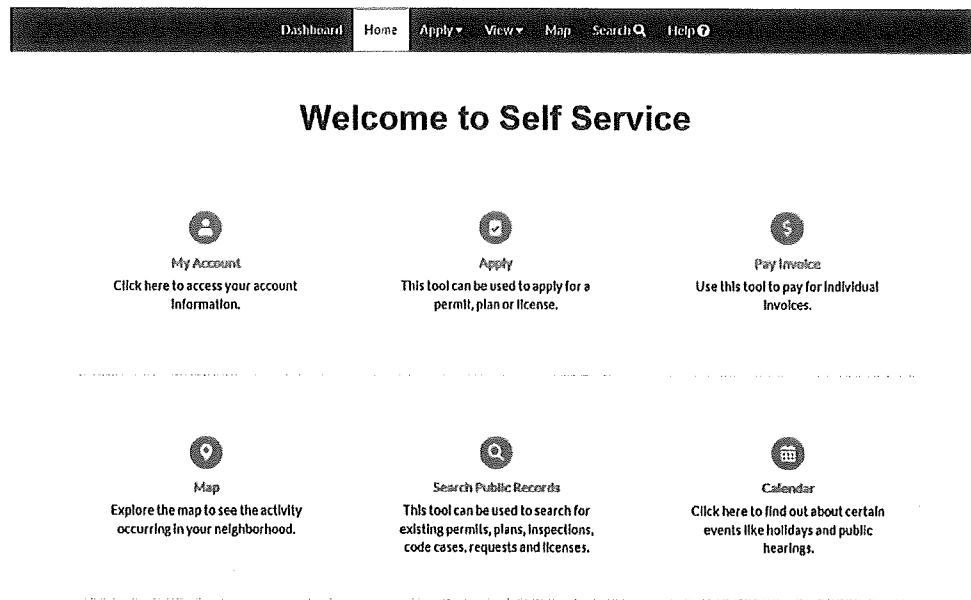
Dashboard Home Apply▾ View▾ Map Search Help

Welcome to Self Service

My Account
Click here to access your account information.

Apply
This tool can be used to apply for a permit, plan or license.

Pay Invoice
Use this tool to pay for individual invoices.

Map
Explore the map to see the activity occurring in your neighborhood.

Search Public Records
This tool can be used to search for existing permits, plans, inspections, code cases, requests and licenses.

Calendar
Click here to find out about certain events like holidays and public hearings.